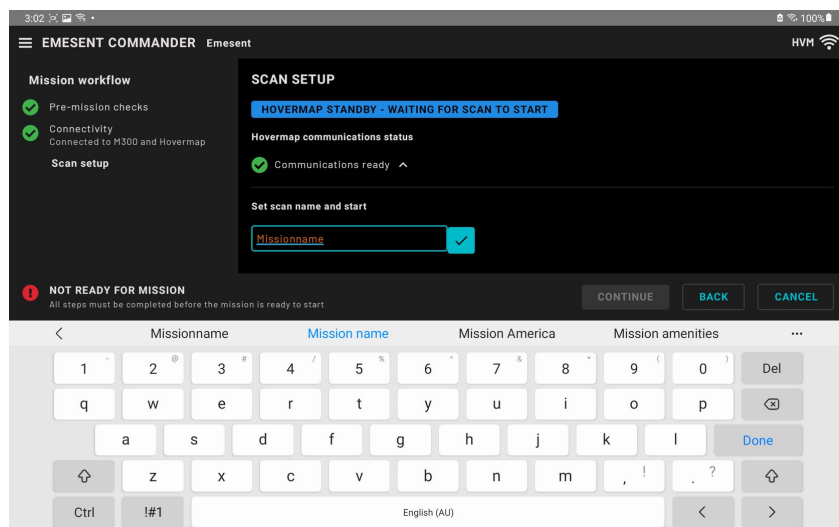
3:02 •
100%

EMESENT COMMANDER Emesent

HVM

Mission workflow

Pre-mission checks

Connectivity
Connected to M300 and Hovermap

Scan setup

SCAN SETUP

HOVERMAP STANDBY - WAITING FOR SCAN TO START

Hovermap communications status

Communications ready

Set scan name and start

Missionname

NOT READY FOR MISSION
All steps must be completed before the mission is ready to start

CONTINUE BACK CANCEL

Missionname Mission name Mission America Mission amenities ...

1 ~ 2 @ 3 # 4 / 5 % 6 ^ 7 & 8 * 9 ( 0 ) Del

q w e r t y u i o p

a s d f g h j k l Done

z x c v b n m , ! . ?

Ctrl !#1 English (AU)